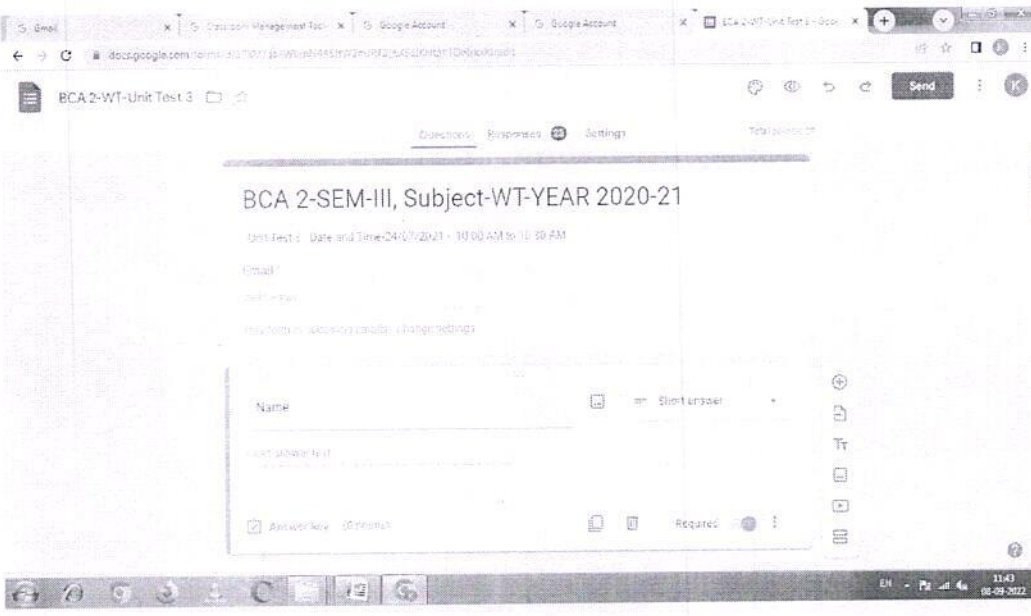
Gmail | Classroom Management Tool | Google Account | Google Account | BCA 2-WT-Unit Test 3 - Goo

docs.google.com/forms/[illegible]

BCA 2-WT-Unit Test 3

Send

K

Questions Responses 23 Settings

Total points: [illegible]

BCA 2-SEM-III, Subject-WT-YEAR 2020-21

Unit Test-3 Date and Time-24/07/2021 - 10:00 AM to 10:30 AM

Email*

Valid email

This form is collecting emails. Change settings

Name

Short answer

Short answer text

Answer key (0 points)

Required

EN 11:43 08-09-2022